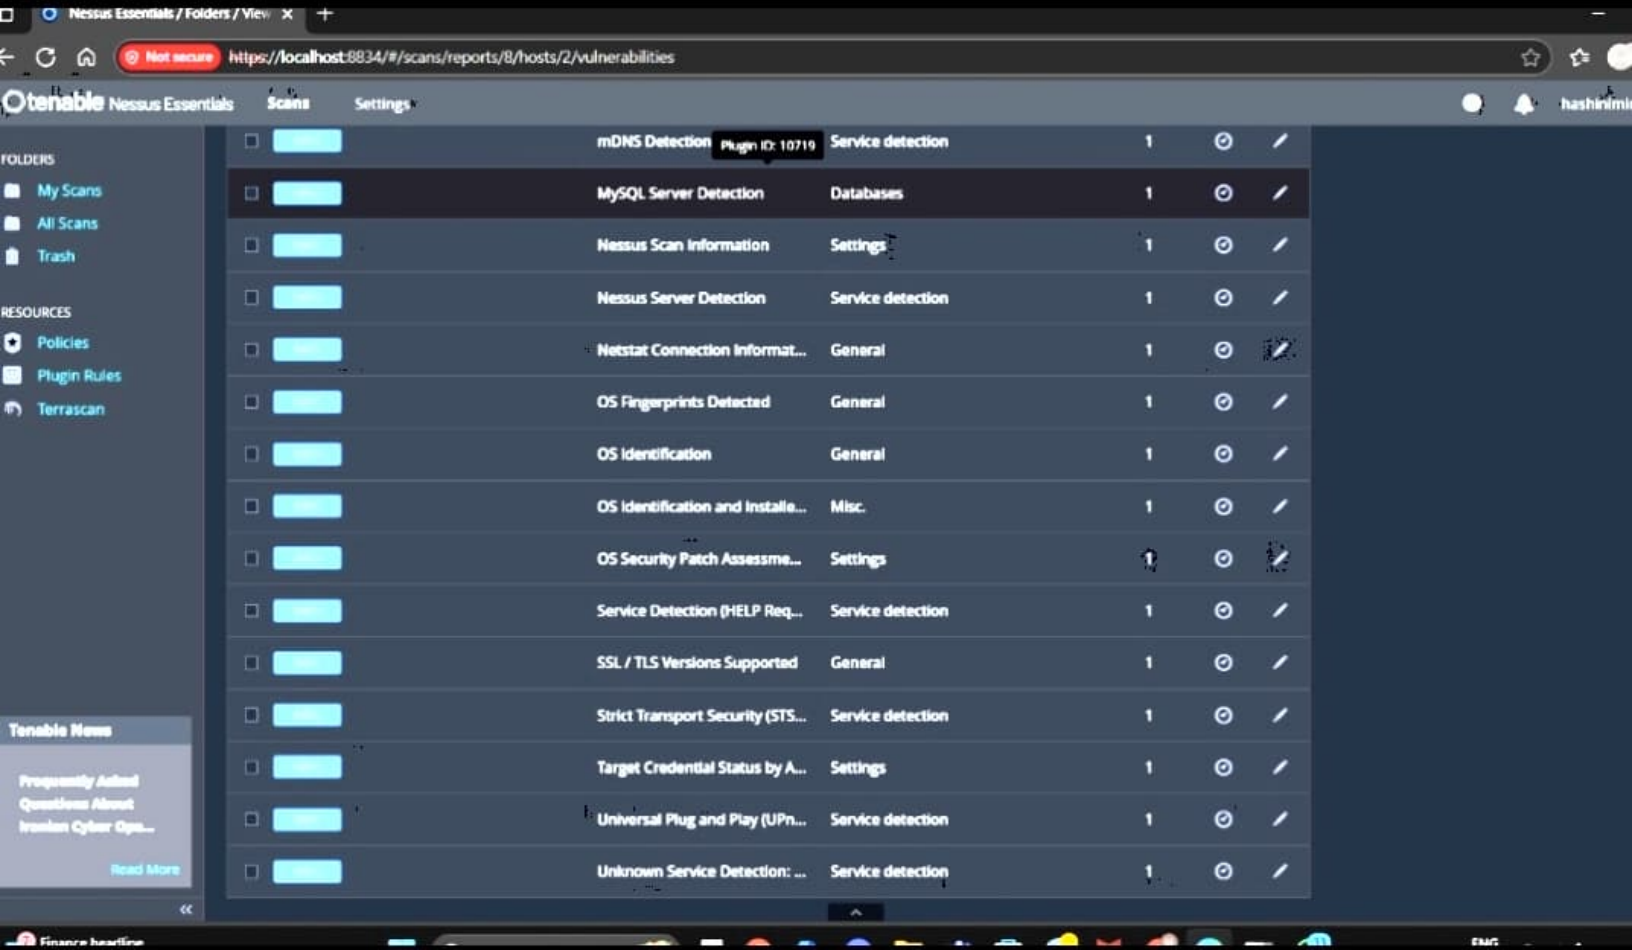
Nessus Essentials / Folders / View

Not secure https://localhost:8834/#/scans/reports/8/hosts/2/vulnerabilities

tenable Nessus Essentials Scans Settings hashinimi

FOLDERS
My Scans
All Scans
Trash

RESOURCES
Policies
Plugin Rules
Terrascan

| | | Name | Family | Count | | |
|---|---|---|---|---|---|---|
| | | mDNS Detection | Service detection | 1 | | |
| | | MySQL Server Detection | Databases | 1 | | |
| | | Nessus Scan Information | Settings | 1 | | |
| | | Nessus Server Detection | Service detection | 1 | | |
| | | Netstat Connection Informat... | General | 1 | | |
| | | OS Fingerprints Detected | General | 1 | | |
| | | OS Identification | General | 1 | | |
| | | OS Identification and Installe... | Misc. | 1 | | |
| | | OS Security Patch Assessme... | Settings | 1 | | |
| | | Service Detection (HELP Req... | Service detection | 1 | | |
| | | SSL / TLS Versions Supported | General | 1 | | |
| | | Strict Transport Security (STS... | Service detection | 1 | | |
| | | Target Credential Status by A... | Settings | 1 | | |
| | | Universal Plug and Play (UPn... | Service detection | 1 | | |
| | | Unknown Service Detection: ... | Service detection | 1 | | |

Plugin ID: 10719

Tenable News
Frequently Asked Questions About Iranian Cyber Ope...
Read More

Finance headline
ENG